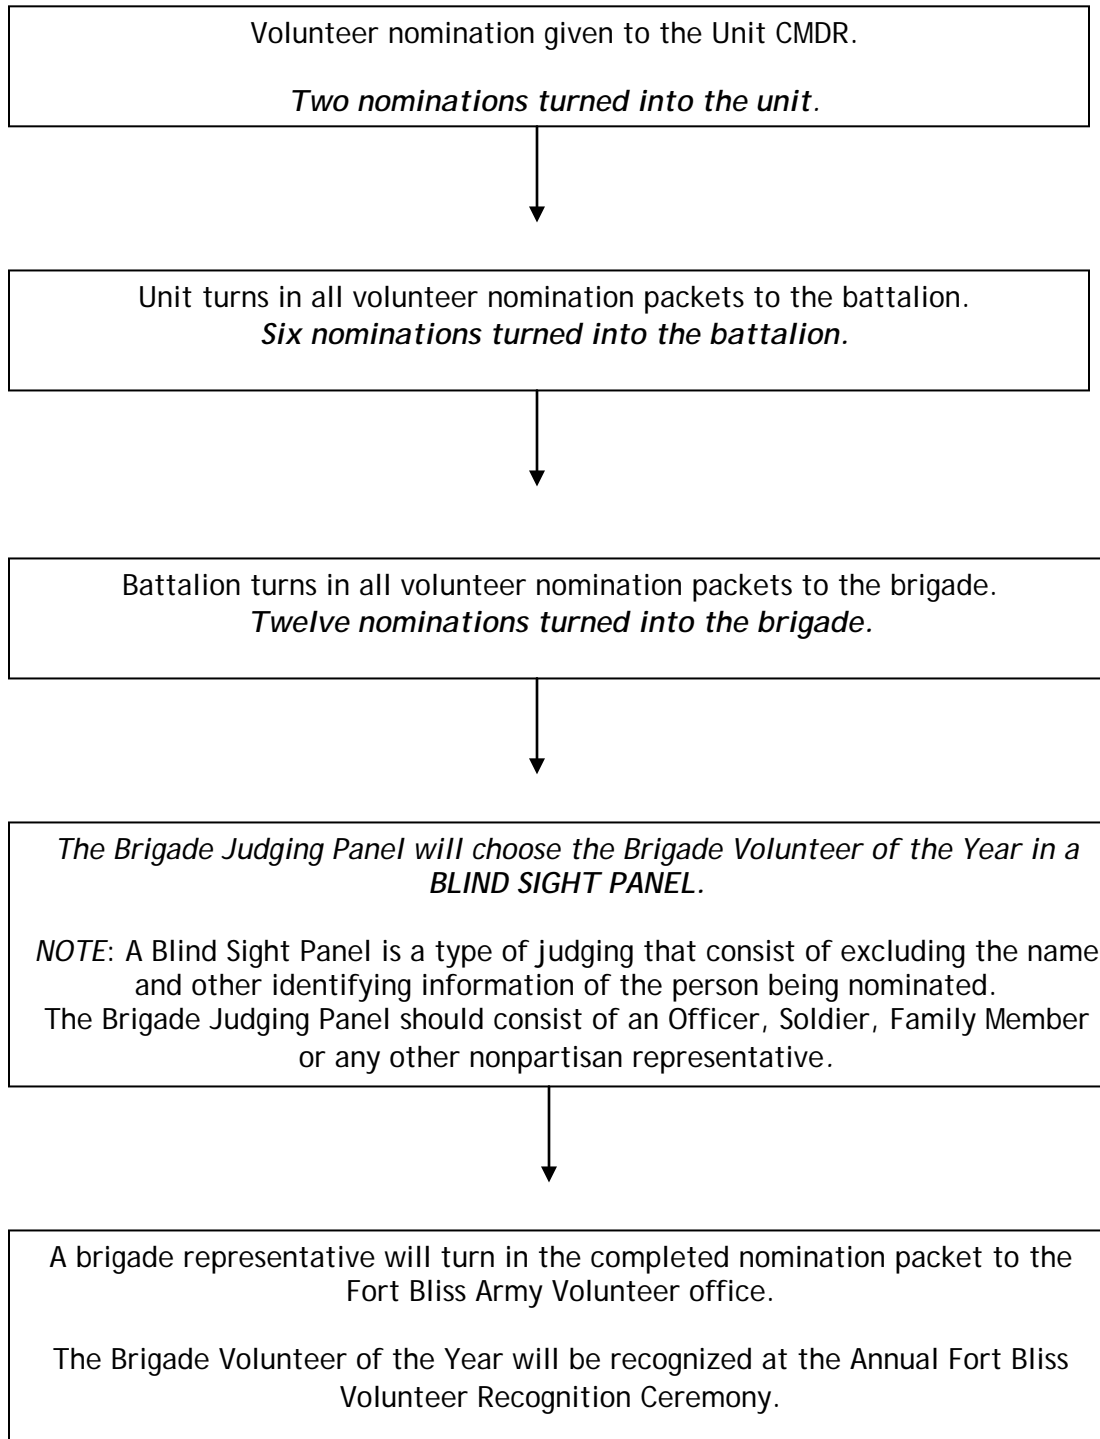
Volunteer nomination given to the Unit CMDR.

*Two nominations turned into the unit.*

Unit turns in all volunteer nomination packets to the battalion.
*Six nominations turned into the battalion.*

Battalion turns in all volunteer nomination packets to the brigade.
*Twelve nominations turned into the brigade.*

*The Brigade Judging Panel will choose the Brigade Volunteer of the Year in a BLIND SIGHT PANEL.*

*NOTE*: A Blind Sight Panel is a type of judging that consist of excluding the name and other identifying information of the person being nominated.
The Brigade Judging Panel should consist of an Officer, Soldier, Family Member or any other nonpartisan representative.

A brigade representative will turn in the completed nomination packet to the Fort Bliss Army Volunteer office.

The Brigade Volunteer of the Year will be recognized at the Annual Fort Bliss Volunteer Recognition Ceremony.